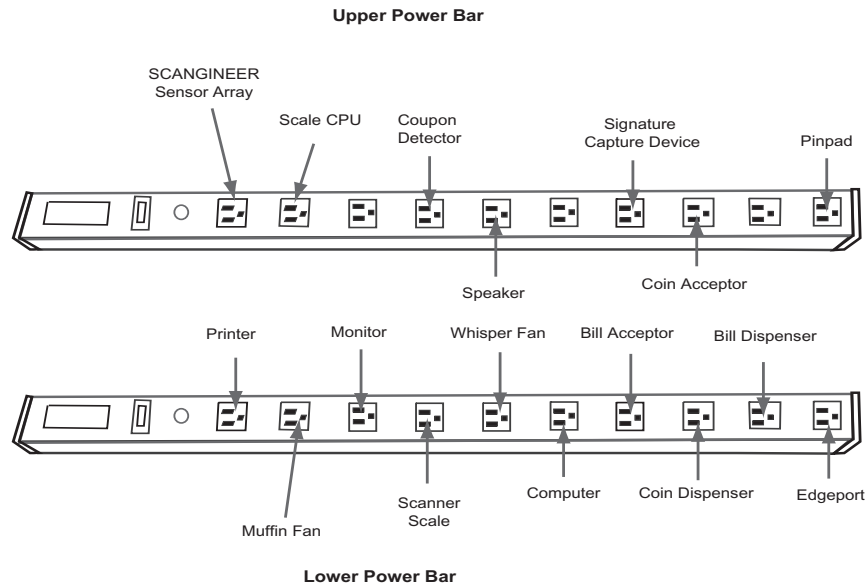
Upper Power Bar

SCANGINEER Sensor Array

Scale CPU

Coupon Detector

Signature Capture Device

Pinpad

Speaker

Coin Acceptor

Printer

Monitor

Whisper Fan

Bill Acceptor

Bill Dispenser

Muffin Fan

Scanner Scale

Computer

Coin Dispenser

Edgeport

Lower Power Bar